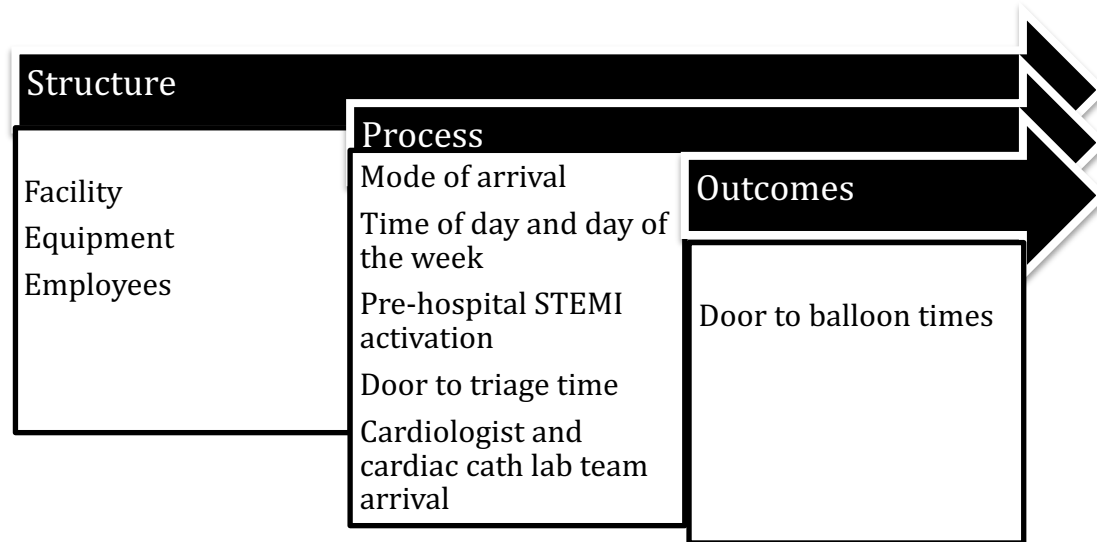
Structure

Facility

Equipment

Employees

Process

Mode of arrival

Time of day and day of the week

Pre-hospital STEMI activation

Door to triage time

Cardiologist and cardiac cath lab team arrival

Outcomes

Door to balloon times